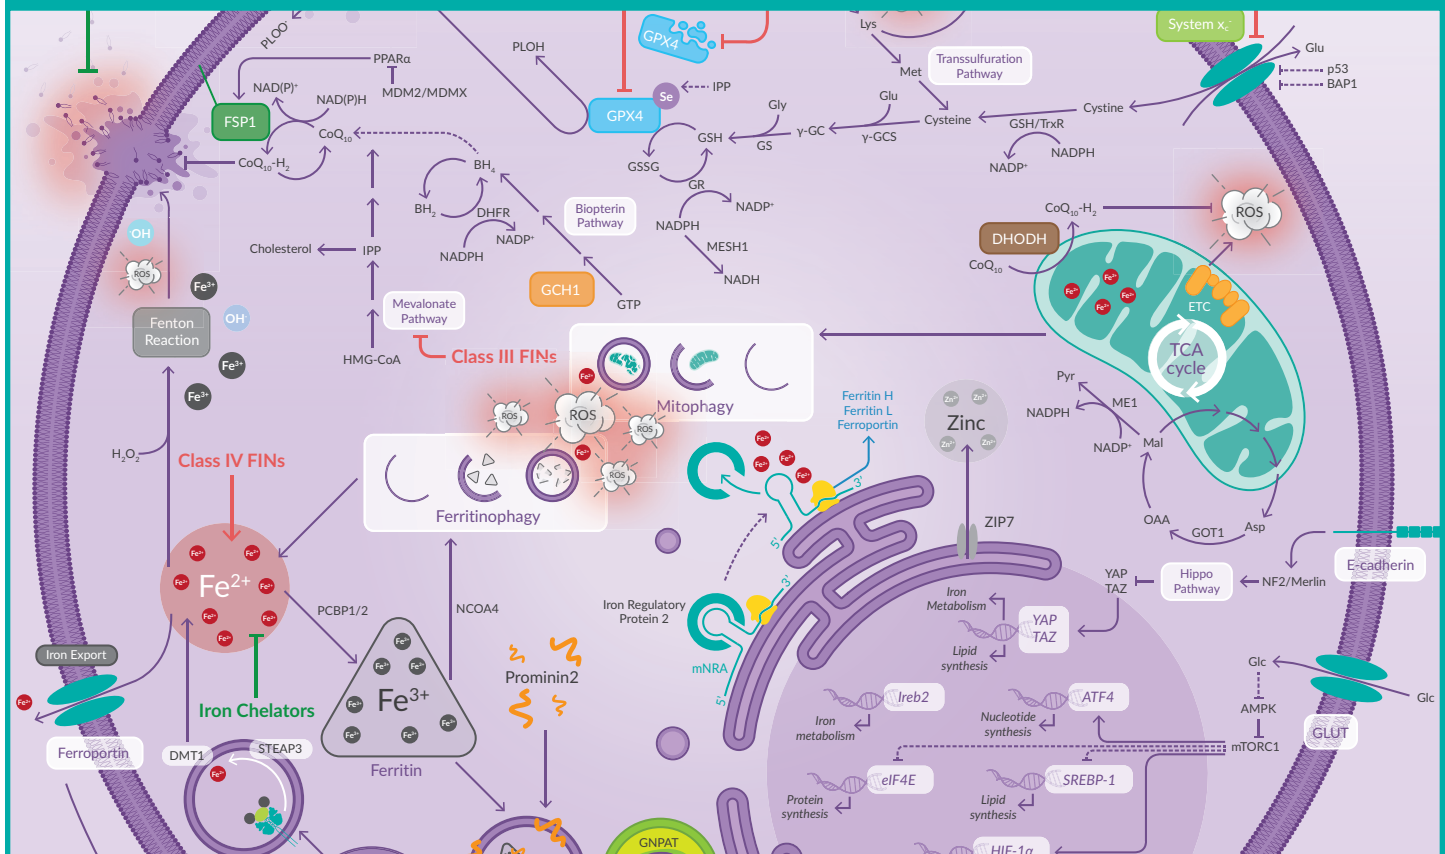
PLOO·
PPARα
MDM2/MDMX
NAD(P)⁺
NAD(P)H
FSP1
$CoQ_{10}$
$CoQ_{10}$-$H_2$
PLOH
GPX4
GPX4
Se
IPP
Lys
Met
Transsulfuration Pathway
System $x_c^-$
Glu
p53
BAP1
Cystine
Cysteine
Glu
Gly
γ-GC
γ-GCS
GSH
GS
GSSG
GR
GSH/TrxR
NADPH
NADP⁺
$BH_4$
$BH_2$
DHFR
NADP⁺
NADPH
Biopterin Pathway
NADP⁺
NADPH
MESH1
NADH
Cholesterol
IPP
Mevalonate Pathway
HMG-CoA
Class III FINs
GCH1
GTP
$CoQ_{10}$-$H_2$
ROS
DHODH
$CoQ_{10}$
ETC
TCA cycle
OH·
ROS
Fe³⁺
Fenton Reaction
OH⁻
Fe³⁺
Fe³⁺
ROS
ROS
ROS
ROS
Mitophagy
Ferritin H
Ferritin L
Ferroportin
Zinc
Pyr
ME1
NADPH
NADP⁺
Mal
$H_2O_2$
Class IV FINs
Ferritinophagy
3'
5'
ZIP7
OAA
GOT1
Asp
E-cadherin
YAP
TAZ
Hippo Pathway
NF2/Merlin
$Fe^{2+}$
PCBP1/2
NCOA4
Iron Regulatory Protein 2
3'
Iron Metabolism
YAP
TAZ
Lipid synthesis
Glc
Glc
AMPK
mTORC1
GLUT
Iron Export
Fe³⁺
Prominin2
mNRA
5'
Ireb2
Iron metabolism
ATF4
Nucleotide synthesis
Iron Chelators
Ferroportin
DMT1
STEAP3
Ferritin
eIF4E
Protein synthesis
SREBP-1
Lipid synthesis
HIF-1α
GNPAT